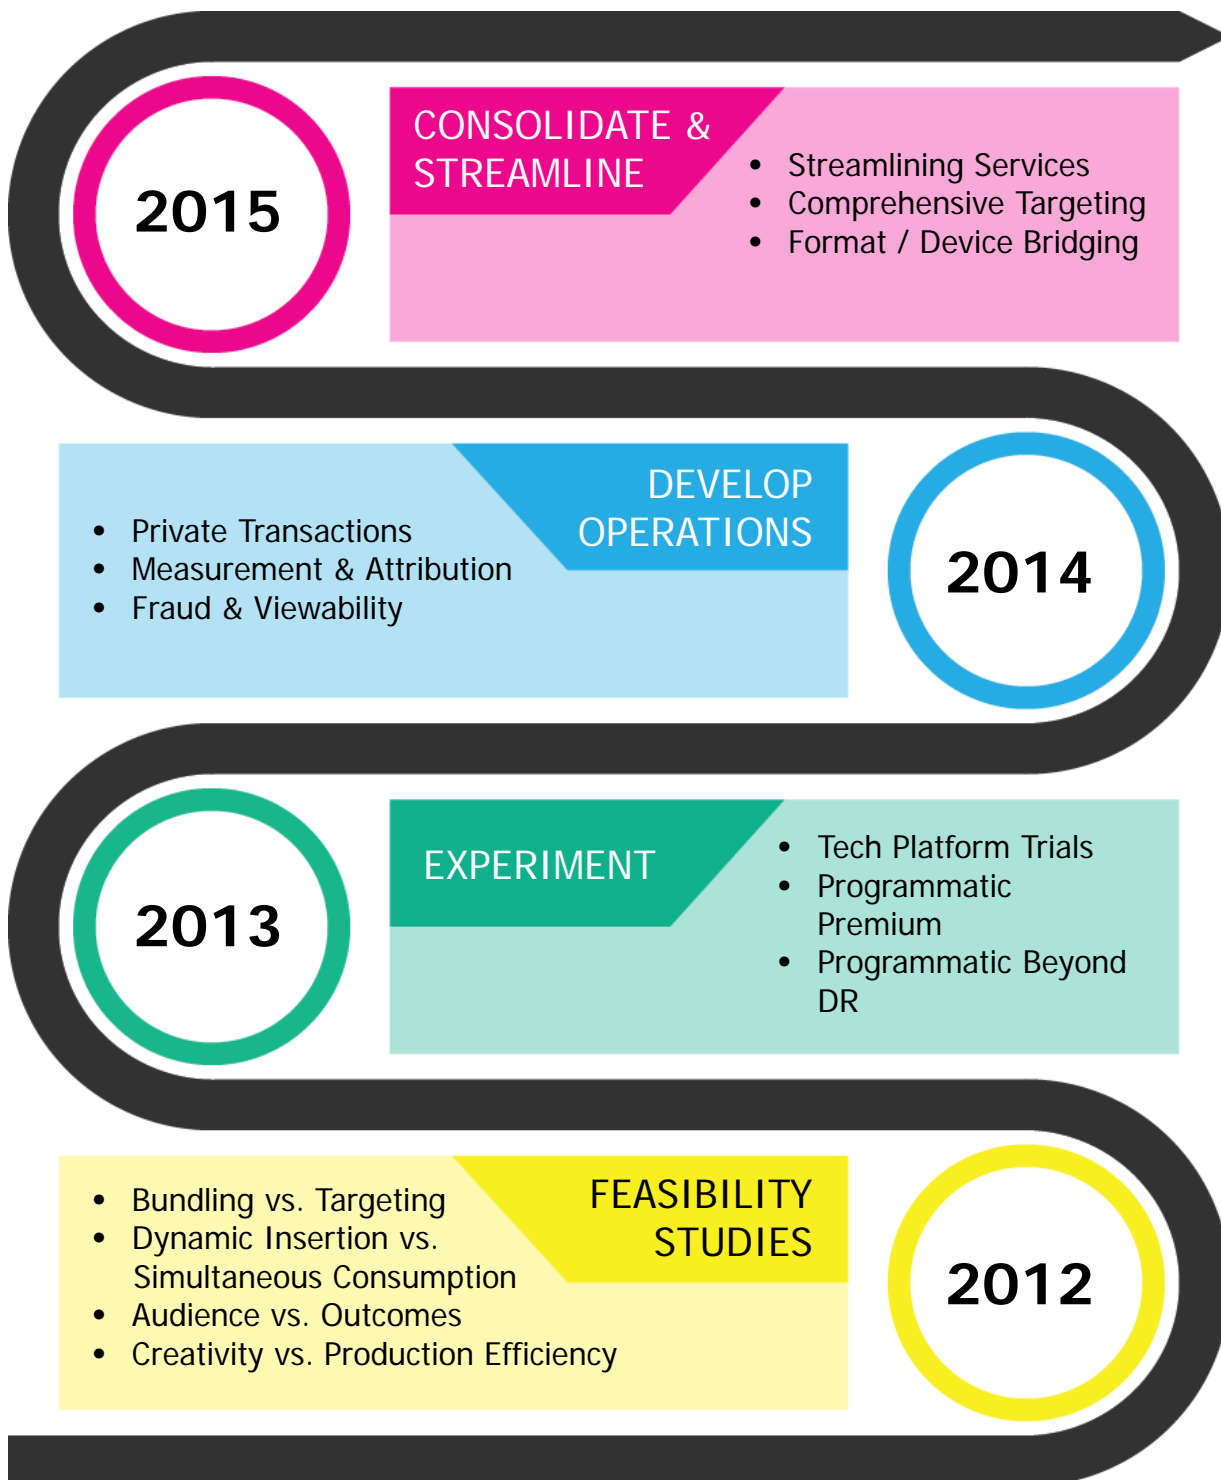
2015

CONSOLIDATE & STREAMLINE

- Streamlining Services
- Comprehensive Targeting
- Format / Device Bridging

- Private Transactions
- Measurement & Attribution
- Fraud & Viewability

DEVELOP OPERATIONS

2014

2013

EXPERIMENT

- Tech Platform Trials
- Programmatic Premium
- Programmatic Beyond DR

- Bundling vs. Targeting
- Dynamic Insertion vs. Simultaneous Consumption
- Audience vs. Outcomes
- Creativity vs. Production Efficiency

FEASIBILITY STUDIES

2012